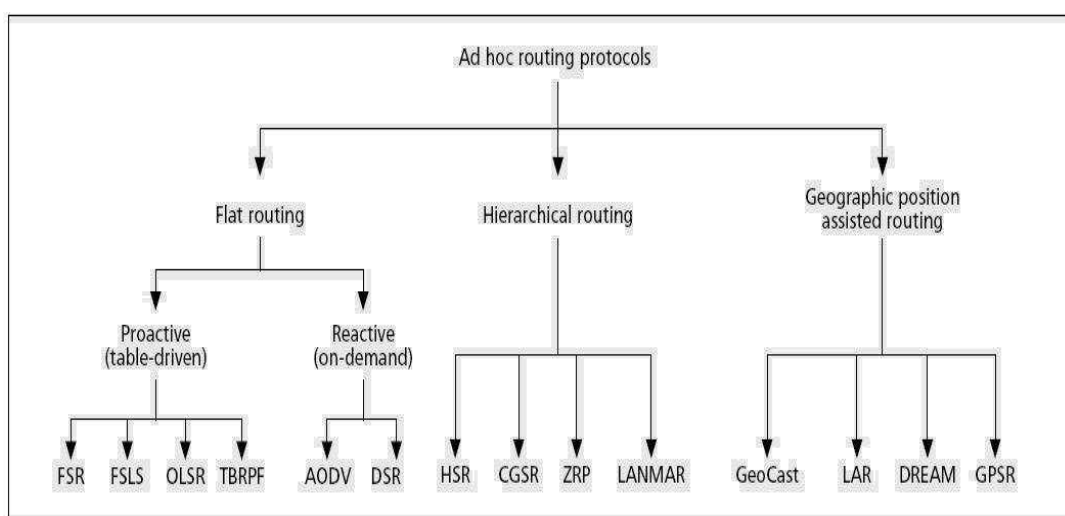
Ad hoc routing protocols

Flat routing

Hierarchical routing

Geographic position assisted routing

Proactive (table-driven)

Reactive (on-demand)

FSR FSLS OLSR TBRPF

AODV DSR

HSR CGSR ZRP LANMAR

GeoCast LAR DREAM GPSR